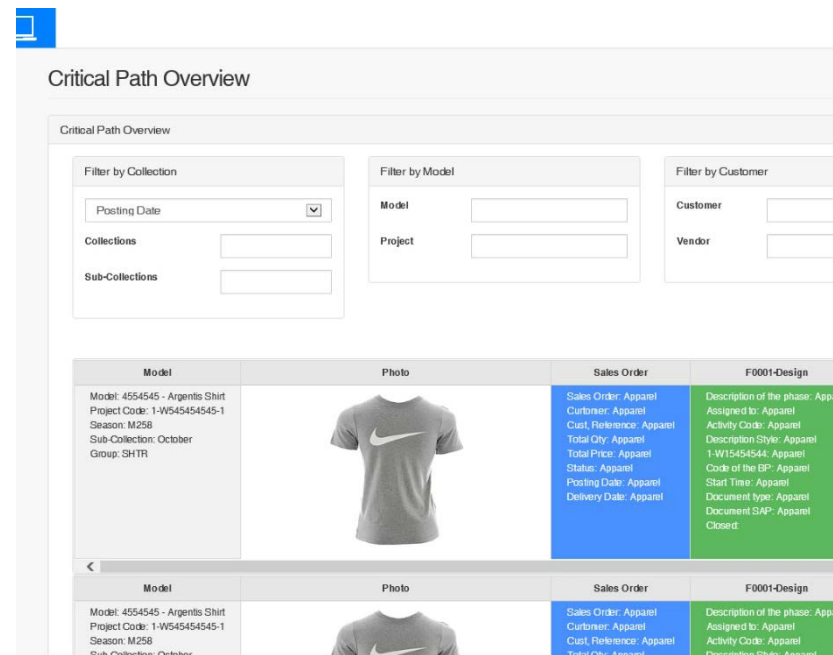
Critical Path Overview

Critical Path Overview

Filter by Collection

Posting Date

Collections

Sub-Collections

Filter by Model

Model

Project

Filter by Customer

Customer

Vendor

| Model | Photo | Sales Order | F0001-Design |
|---|---|---|---|
| Model: 4554545 - Argentis Shirt Project Code: 1-W545454545-1 Season: M258 Sub-Collection: October Group: SHTR | | Sales Order: Apparel Curtomer: Apparel Cust. Reference: Apparel Total Qty: Apparel Total Price: Apparel Status: Apparel Posting Date: Apparel Delivery Date: Apparel | Description of the phase: App Assigned to: Apparel Activity Code: Apparel Description Style: Apparel 1-W15454544: Apparel Code of the BP: Apparel Start Time: Apparel Document type: Apparel Document SAP: Apparel Closed: |

| Model | Photo | Sales Order | F0001-Design |
|---|---|---|---|
| Model: 4554545 - Argentis Shirt Project Code: 1-W545454545-1 Season: M258 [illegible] | | Sales Order: Apparel Curtomer: Apparel Cust. Reference: Apparel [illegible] | Description of the phase: App Assigned to: Apparel Activity Code: Apparel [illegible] |